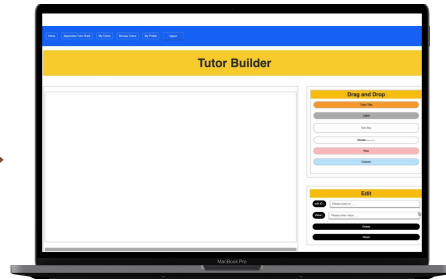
Home | Appetize Tutor Build | My Tutors | Browse Tutors | My Profile | Logout

Tutor Builder

Drag and Drop

Tutor Title

Label

Text Box

Divider

Clear

Capture

Edit

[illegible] Please enter id

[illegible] Please enter value

Delete

Reset

MacBook Pro